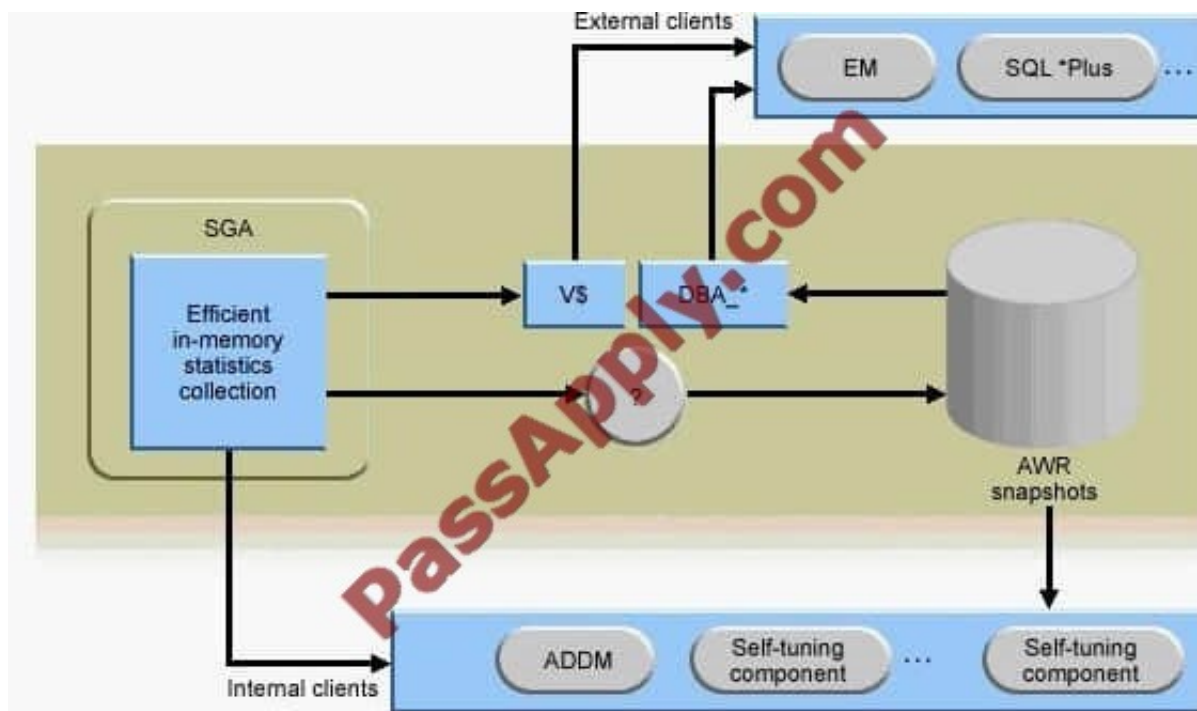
External clients

EM

SQL *Plus

...

SGA

Efficient in-memory statistics collection

V$

DBA_*

?

AWR snapshots

PassApply.com

ADDM

Self-tuning component

...

Self-tuning component

Internal clients